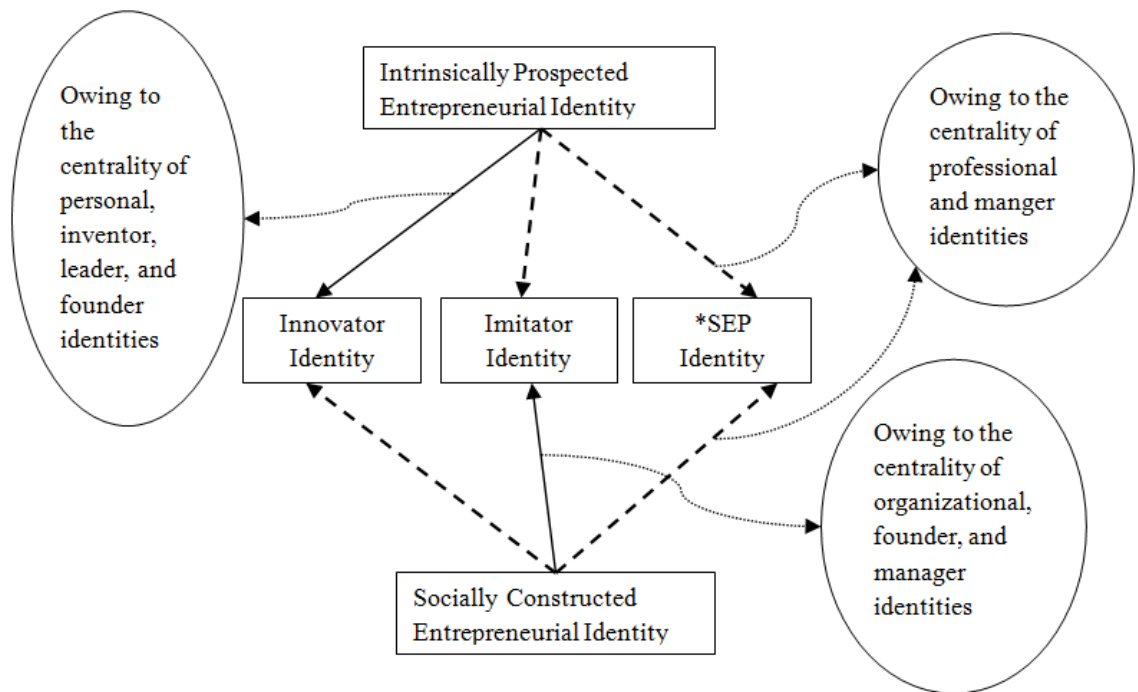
Intrinsically Prospected Entrepreneurial Identity

Owing to the centrality of personal, inventor, leader, and founder identities

Owing to the centrality of professional and manger identities

Innovator Identity

Imitator Identity

*SEP Identity

Owing to the centrality of organizational, founder, and manager identities

Socially Constructed Entrepreneurial Identity